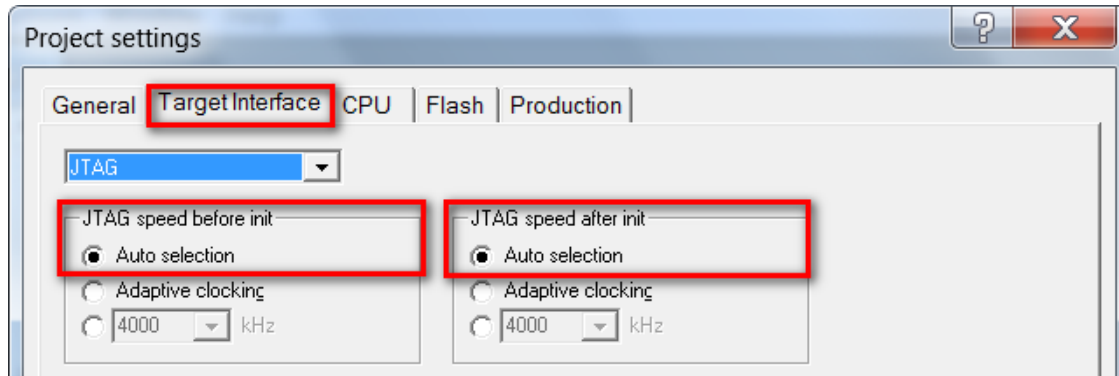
Project settings

?

X

General | Target Interface | CPU | Flash | Production

JTAG

JTAG speed before init

Auto selection

Adaptive clocking

4000 kHz

JTAG speed after init

Auto selection

Adaptive clocking

4000 kHz